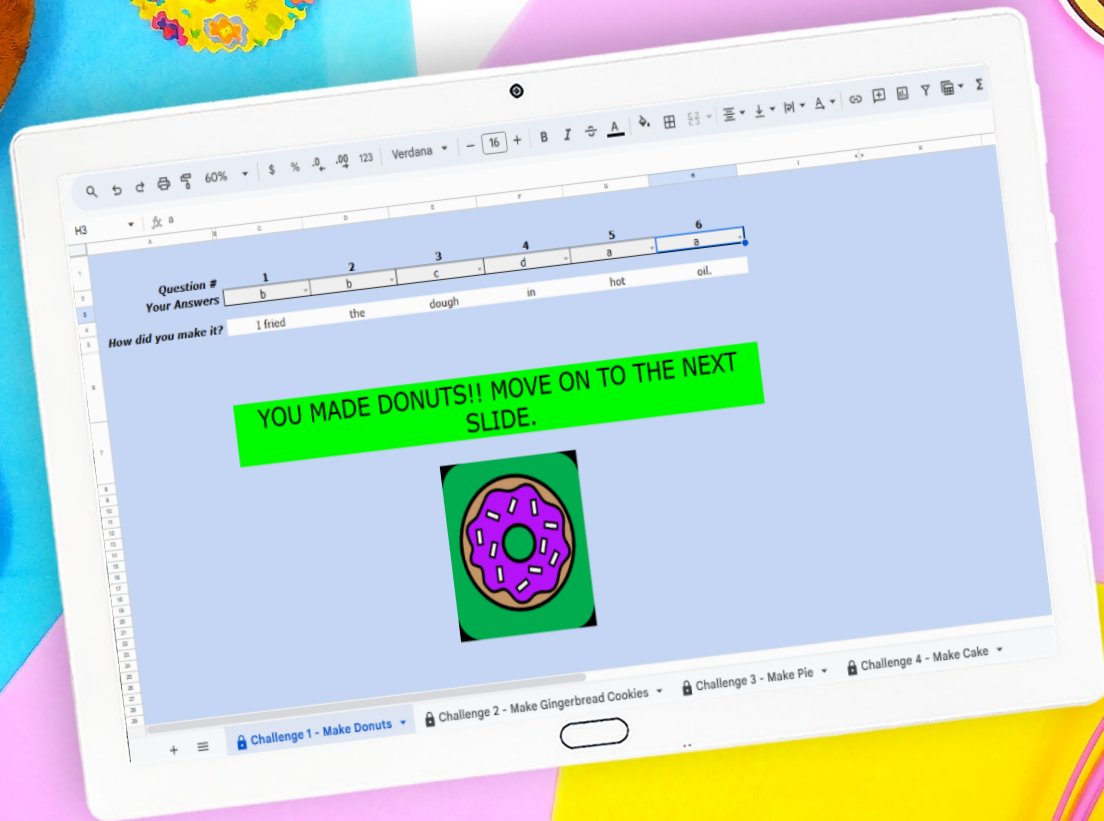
60% $ % .0 .00 123 Verdana 16 B I A

H3 fx a

| Question # | 1 | 2 | 3 | 4 | 5 | 6 |
|---|---|---|---|---|---|---|
| Your Answers | b | b | c | d | a | a |
| How did you make it? | I fried | the | dough | in | hot | oil. |

YOU MADE DONUTS!! MOVE ON TO THE NEXT SLIDE.

+ ≡ Challenge 1 - Make Donuts Challenge 2 - Make Gingerbread Cookies Challenge 3 - Make Pie Challenge 4 - Make Cake